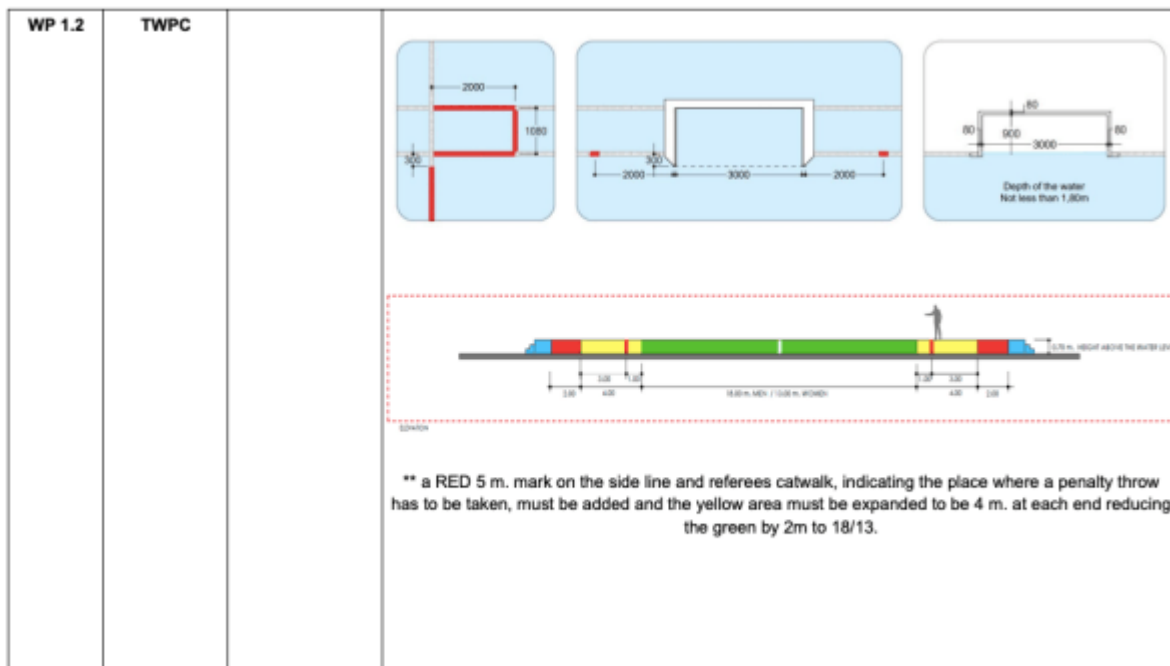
| WP 1.2 | TWPC | | |
|---|---|---|---|

2000
1080
300

300
2000
3000
2000

80
80
900
80
3000
Depth of the water
Not less than 1,80m

0,70 m. HEIGHT ABOVE THE WATER LEV
2,00
3,00
4,00
1,00
18,00 m. MEN / 13,00 m. WOMEN
1,00
3,00
4,00
2,00
ELEVATION

** a RED 5 m. mark on the side line and referees catwalk, indicating the place where a penalty throw has to be taken, must be added and the yellow area must be expanded to be 4 m. at each end reducing the green by 2m to 18/13.